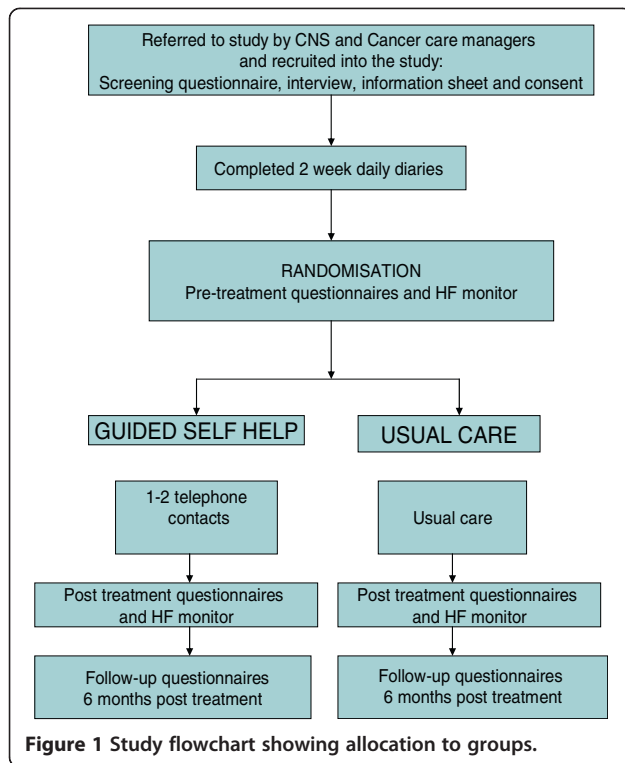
Referred to study by CNS and Cancer care managers and recruited into the study: Screening questionnaire, interview, information sheet and consent

Completed 2 week daily diaries

RANDOMISATION
Pre-treatment questionnaires and HF monitor

GUIDED SELF HELP

USUAL CARE

1-2 telephone contacts

Usual care

Post treatment questionnaires and HF monitor

Post treatment questionnaires and HF monitor

Follow-up questionnaires 6 months post treatment

Follow-up questionnaires 6 months post treatment

**Figure 1 Study flowchart showing allocation to groups.**